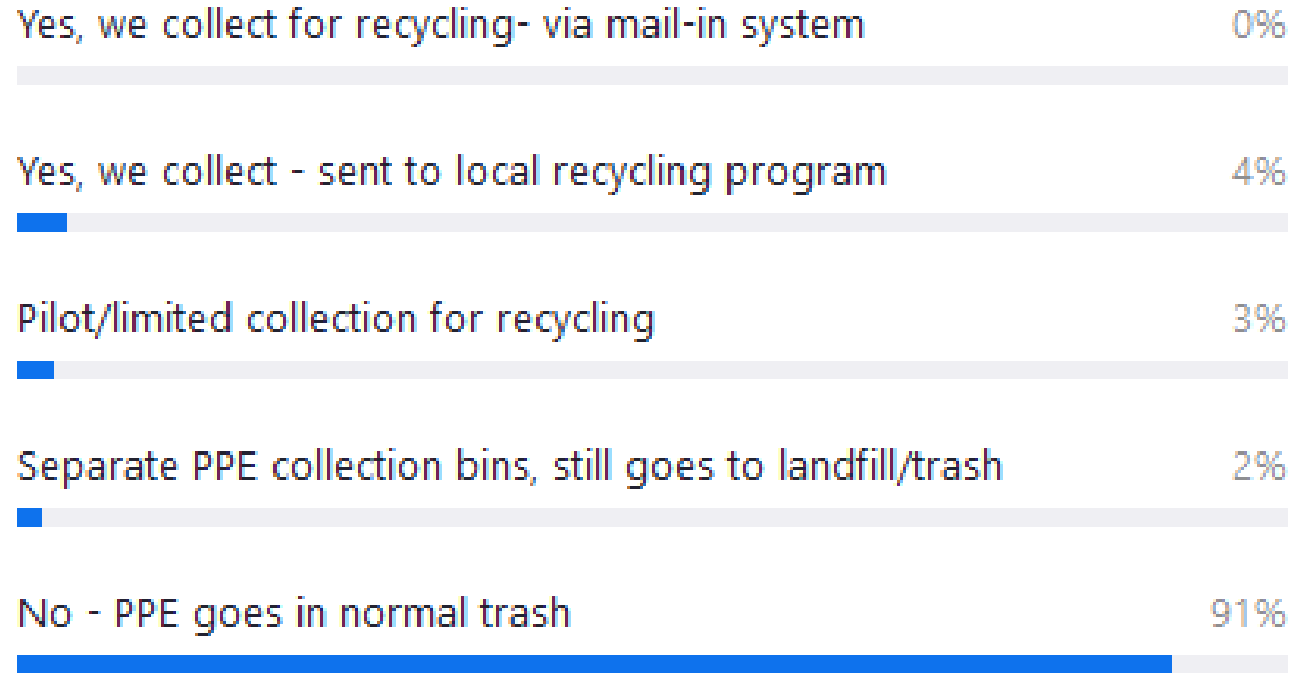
Yes, we collect for recycling- via mail-in system 0%

Yes, we collect - sent to local recycling program 4%

Pilot/limited collection for recycling 3%

Separate PPE collection bins, still goes to landfill/trash 2%

No - PPE goes in normal trash 91%